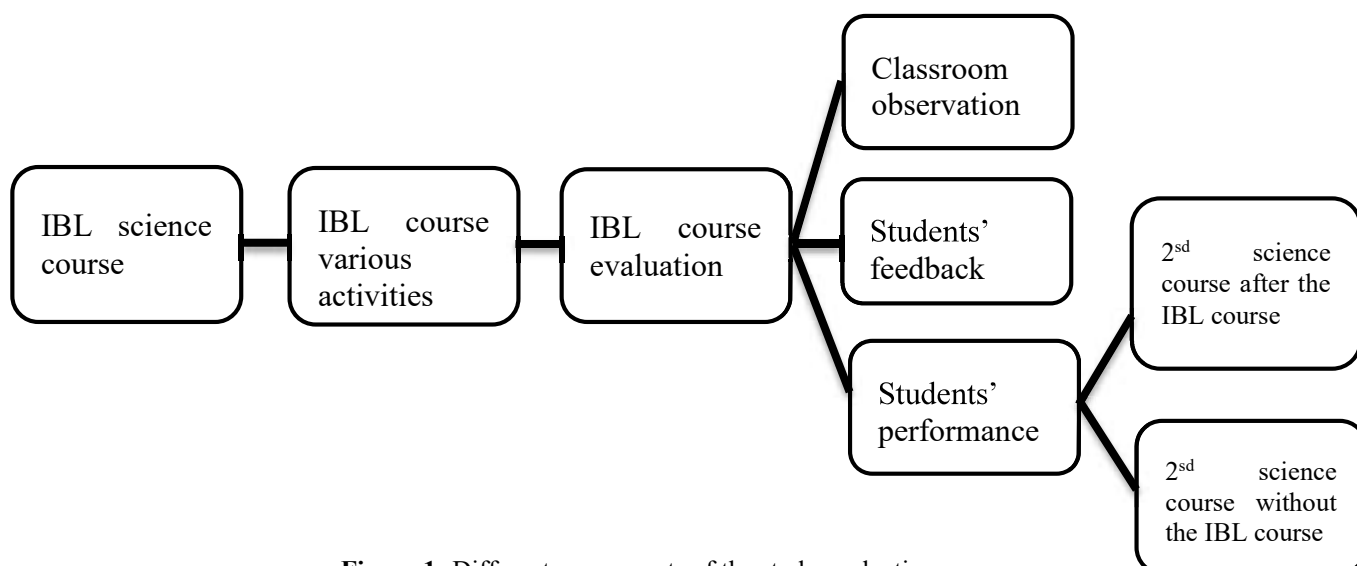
IBL science course

IBL course various activities

IBL course evaluation

Classroom observation

Students' feedback

Students' performance

2$^{sd}$ science course after the IBL course

2$^{sd}$ science course without the IBL course

**Figure 1.** Different components of the study evaluation